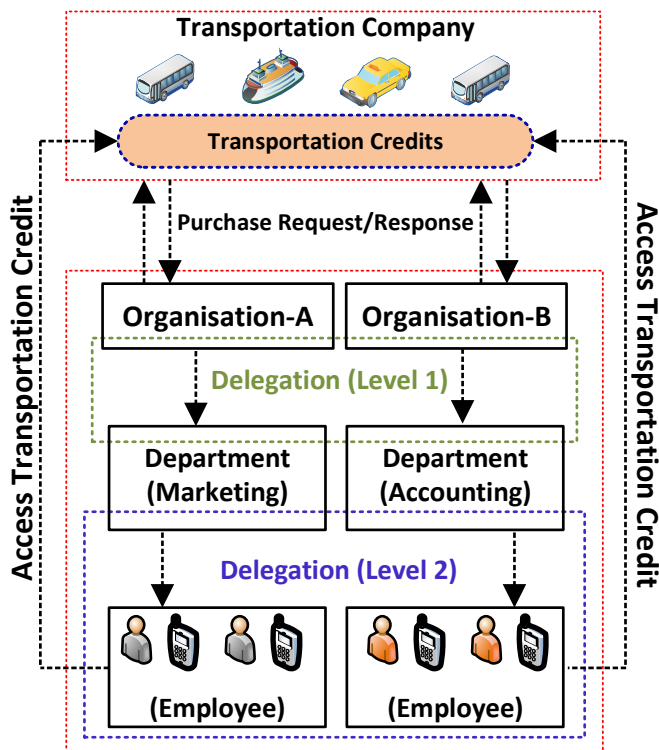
Transportation Company

Transportation Credits

Purchase Request/Response

Access Transportation Credit

Access Transportation Credit

Organisation-A

Organisation-B

Delegation (Level 1)

Department (Marketing)

Department (Accounting)

Delegation (Level 2)

(Employee)

(Employee)